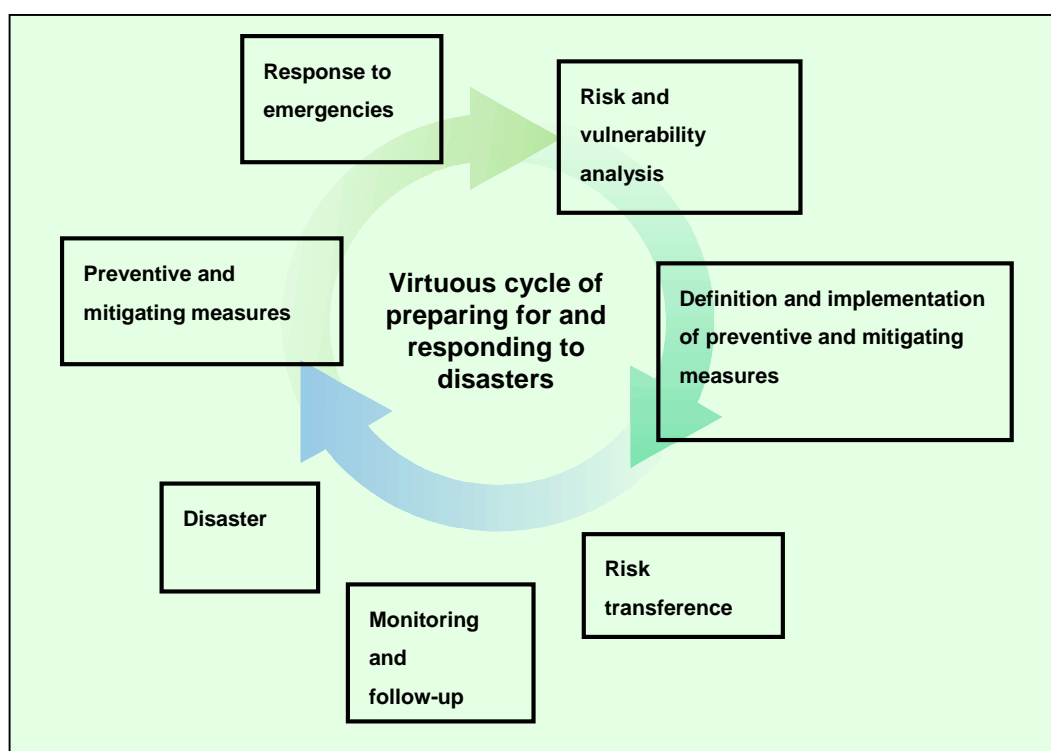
Response to emergencies

Risk and vulnerability analysis

Virtuous cycle of preparing for and responding to disasters

Preventive and mitigating measures

Definition and implementation of preventive and mitigating measures

Risk transference

Monitoring and follow-up

Disaster